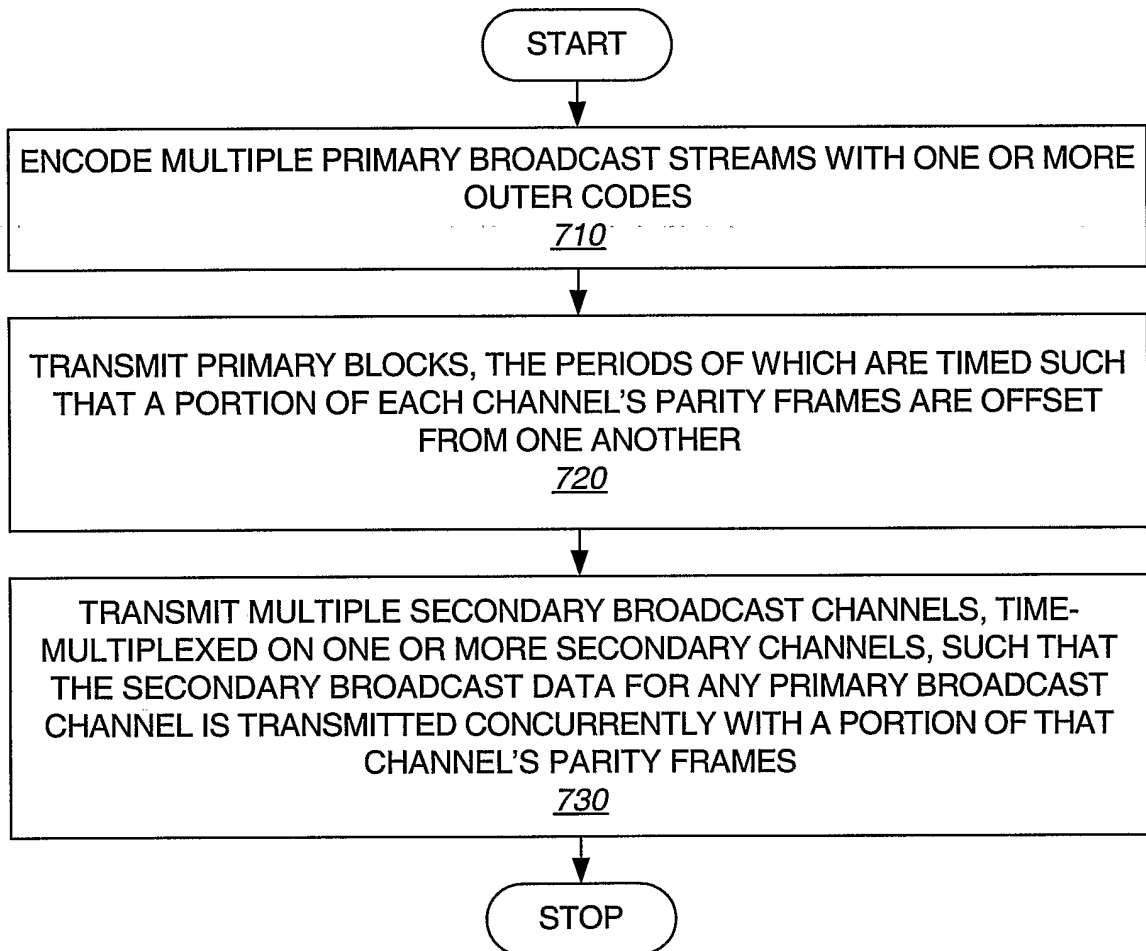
START

ENCODE MULTIPLE PRIMARY BROADCAST STREAMS WITH ONE OR MORE OUTER CODES
710

TRANSMIT PRIMARY BLOCKS, THE PERIODS OF WHICH ARE TIMED SUCH THAT A PORTION OF EACH CHANNEL'S PARITY FRAMES ARE OFFSET FROM ONE ANOTHER
720

TRANSMIT MULTIPLE SECONDARY BROADCAST CHANNELS, TIME-MULTIPLEXED ON ONE OR MORE SECONDARY CHANNELS, SUCH THAT THE SECONDARY BROADCAST DATA FOR ANY PRIMARY BROADCAST CHANNEL IS TRANSMITTED CONCURRENTLY WITH A PORTION OF THAT CHANNEL'S PARITY FRAMES
730

STOP